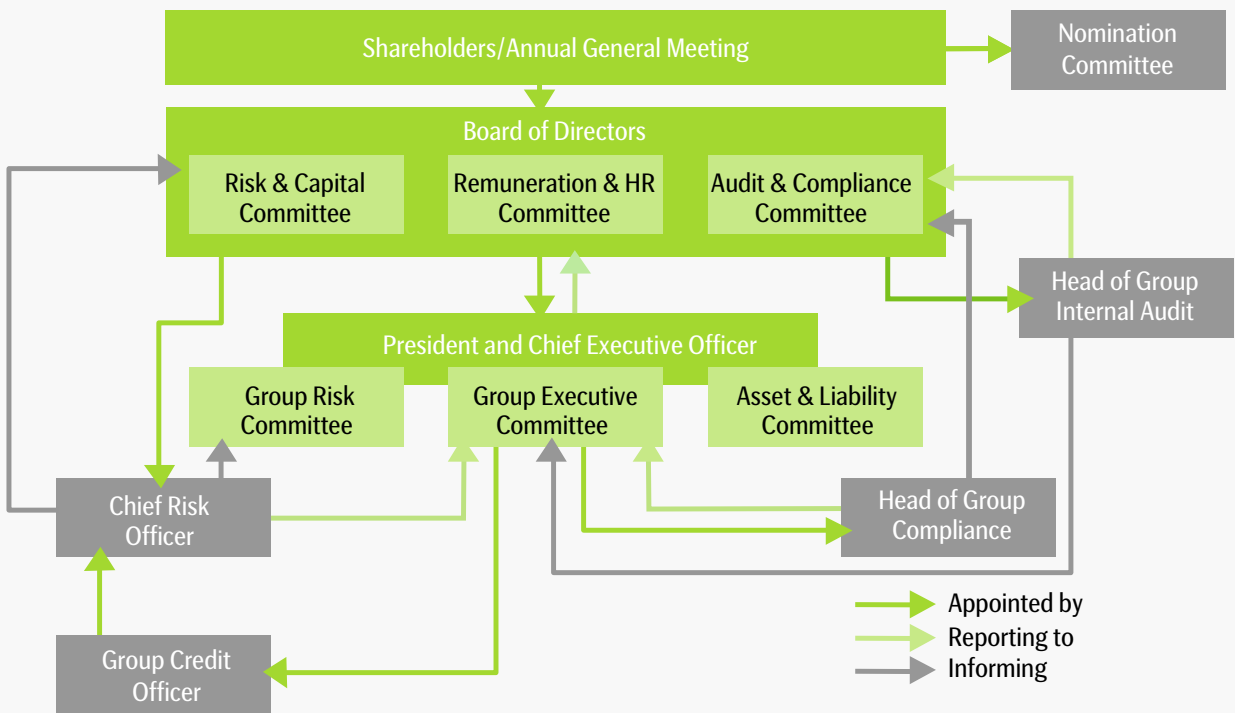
Shareholders/Annual General Meeting

Nomination Committee

Board of Directors

Risk & Capital Committee

Remuneration & HR Committee

Audit & Compliance Committee

Head of Group Internal Audit

President and Chief Executive Officer

Group Risk Committee

Group Executive Committee

Asset & Liability Committee

Chief Risk Officer

Head of Group Compliance

Group Credit Officer

Appointed by
Reporting to
Informing